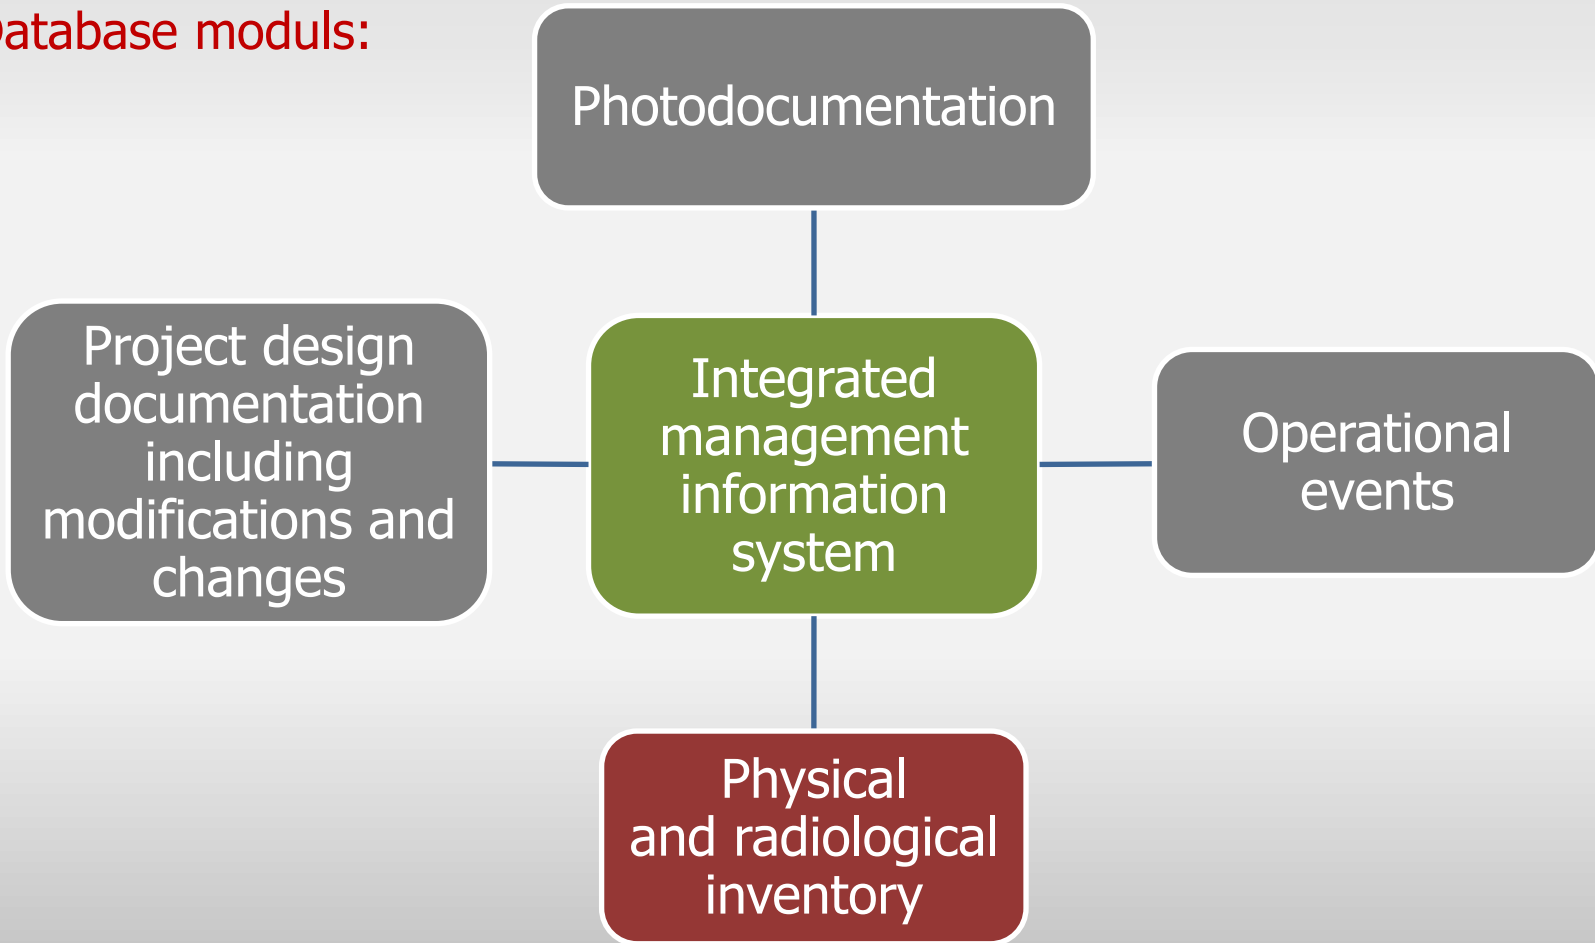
atabase moduls:

Photodocumentation

Project design documentation including modifications and changes

Integrated management information system

Operational events

Physical and radiological inventory